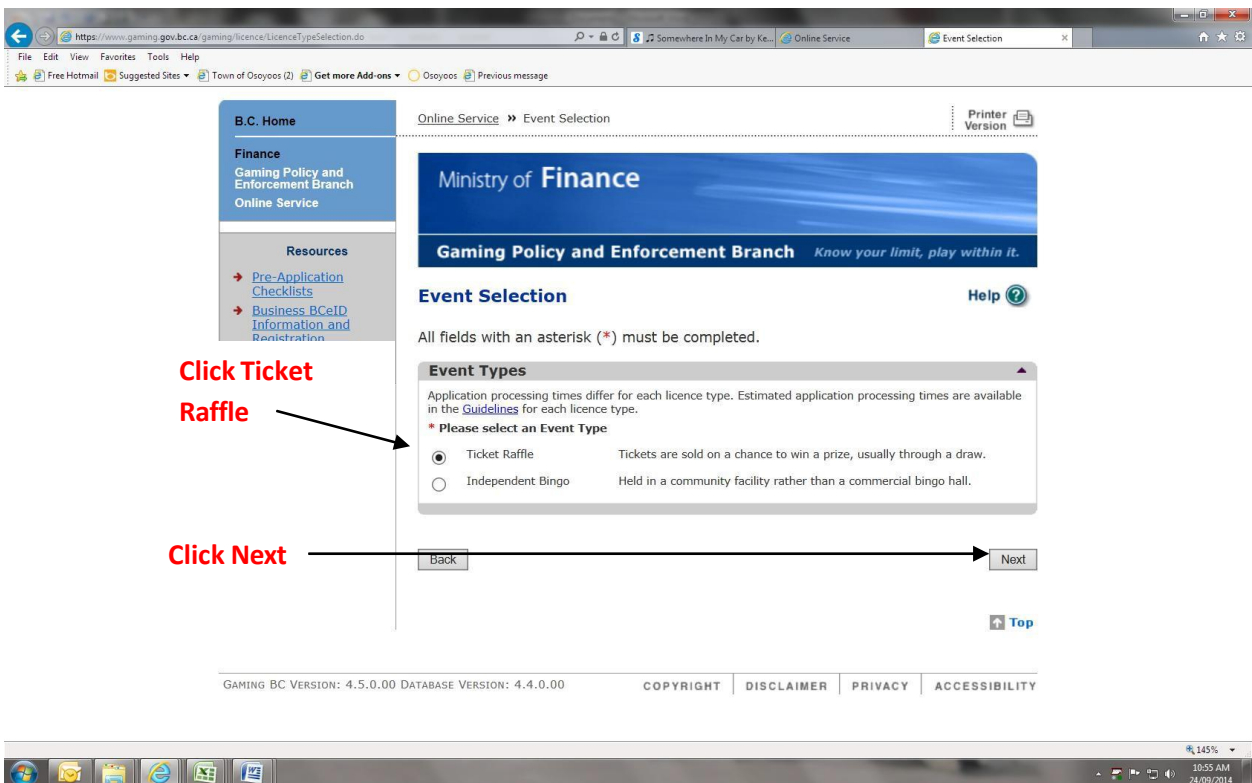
https://www.gaming.gov.bc.ca/gaming/licence/LicenceTypeSelection.do

Somewhere In My Car by Ke... Online Service Event Selection

File Edit View Favorites Tools Help

Free Hotmail Suggested Sites Town of Osoyoos (2) Get more Add-ons Osoyoos Previous message

B.C. Home

Finance
Gaming Policy and Enforcement Branch
Online Service

Resources

Pre-Application Checklists
Business BCeID Information and Registration

Online Service » Event Selection

Printer Version

Ministry of Finance

Gaming Policy and Enforcement Branch Know your limit, play within it.

Event Selection

Help

All fields with an asterisk (*) must be completed.

Click Ticket Raffle

Event Types

Application processing times differ for each licence type. Estimated application processing times are available in the Guidelines for each licence type.

* Please select an Event Type

Ticket Raffle Tickets are sold on a chance to win a prize, usually through a draw.

Independent Bingo Held in a community facility rather than a commercial bingo hall.

Click Next

Back

Next

Top

GAMING BC VERSION: 4.5.0.00 DATABASE VERSION: 4.4.0.00

COPYRIGHT | DISCLAIMER | PRIVACY | ACCESSIBILITY

145%

10:55 AM
24/09/2014